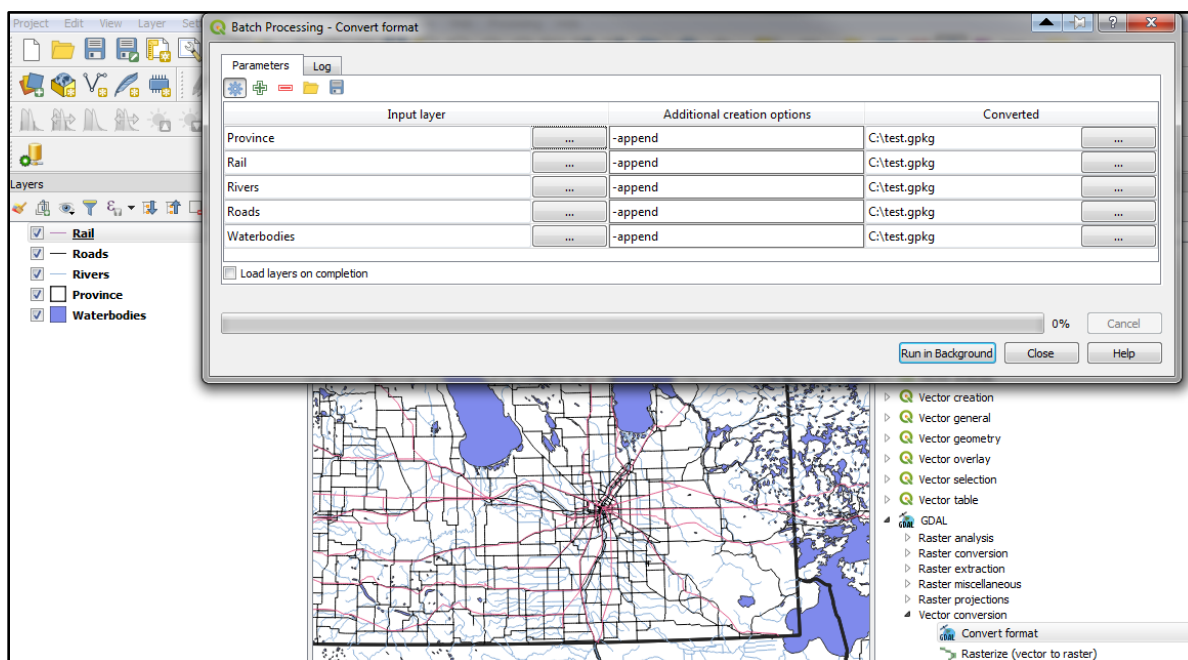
Project Edit View Layer Set

Batch Processing - Convert format

Parameters Log

| Input layer | | Additional creation options | Converted | |
|---|---|---|---|---|
| Province | ... | -append | C:\test.gpkg | ... |
| Rail | ... | -append | C:\test.gpkg | ... |
| Rivers | ... | -append | C:\test.gpkg | ... |
| Roads | ... | -append | C:\test.gpkg | ... |
| Waterbodies | ... | -append | C:\test.gpkg | ... |

Load layers on completion

0%

Cancel

Run in Background Close Help

Layers

Rail
Roads
Rivers
Province
Waterbodies

Vector creation
Vector general
Vector geometry
Vector overlay
Vector selection
Vector table
GDAL
Raster analysis
Raster conversion
Raster extraction
Raster miscellaneous
Raster projections
Vector conversion
Convert format
Rasterize (vector to raster)